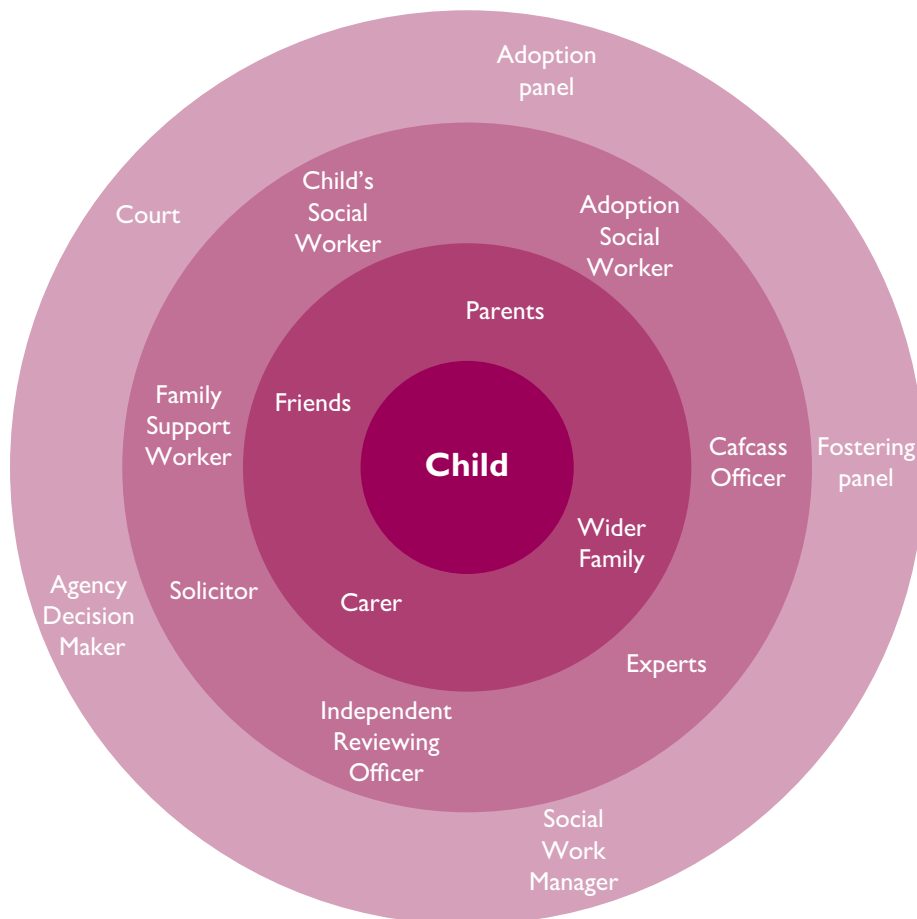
Adoption panel

Court

Child's Social Worker

Adoption Social Worker

Parents

Family Support Worker

Friends

Child

Cafcass Officer

Fostering panel

Wider Family

Agency Decision Maker

Solicitor

Carer

Experts

Independent Reviewing Officer

Social Work Manager